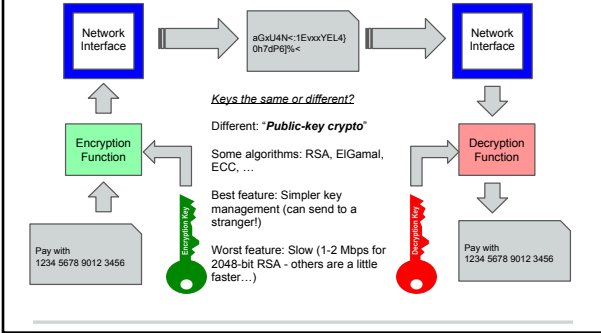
Network Interface

aGxU4N<:1EvxxYEL4}
0h7dP6]%<

Network Interface

Keys the same or different?

Different: "Public-key crypto"

Some algorithms: RSA, ElGamal, ECC, …

Best feature: Simpler key management (can send to a stranger!)

Worst feature: Slow (1-2 Mbps for 2048-bit RSA - others are a little faster…)

Encryption Function

Decryption Function

Encryption Key

Decryption Key

Pay with
1234 5678 9012 3456

Pay with
1234 5678 9012 3456